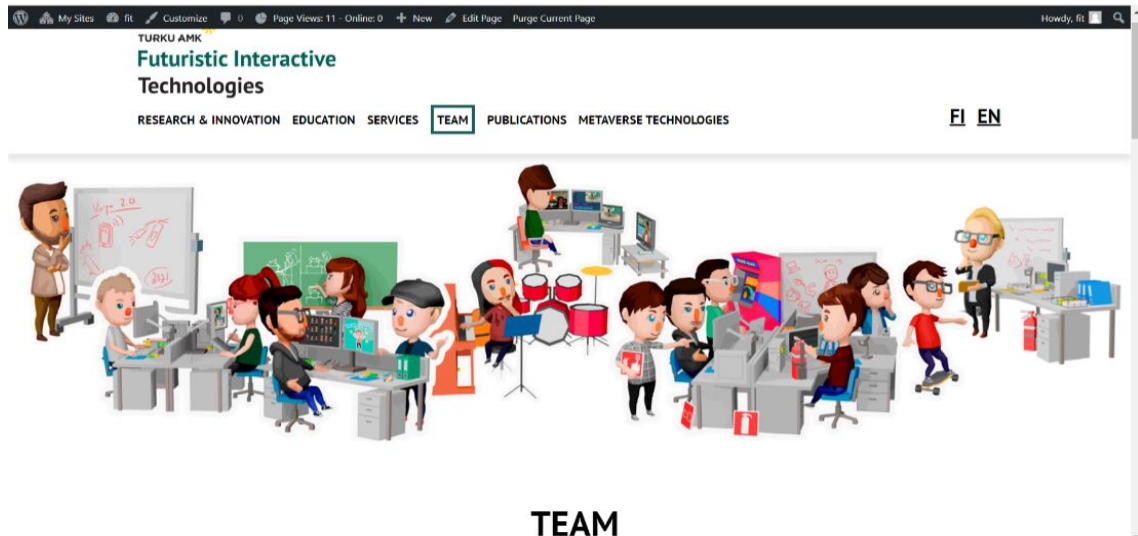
My Sites fit Customize 0 Page Views: 11 - Online: 0 New Edit Page Purge Current Page Howdy, fit

TURKU AMK
Futuristic Interactive Technologies

RESEARCH & INNOVATION EDUCATION SERVICES TEAM PUBLICATIONS METAVERSE TECHNOLOGIES

FI EN

TEAM